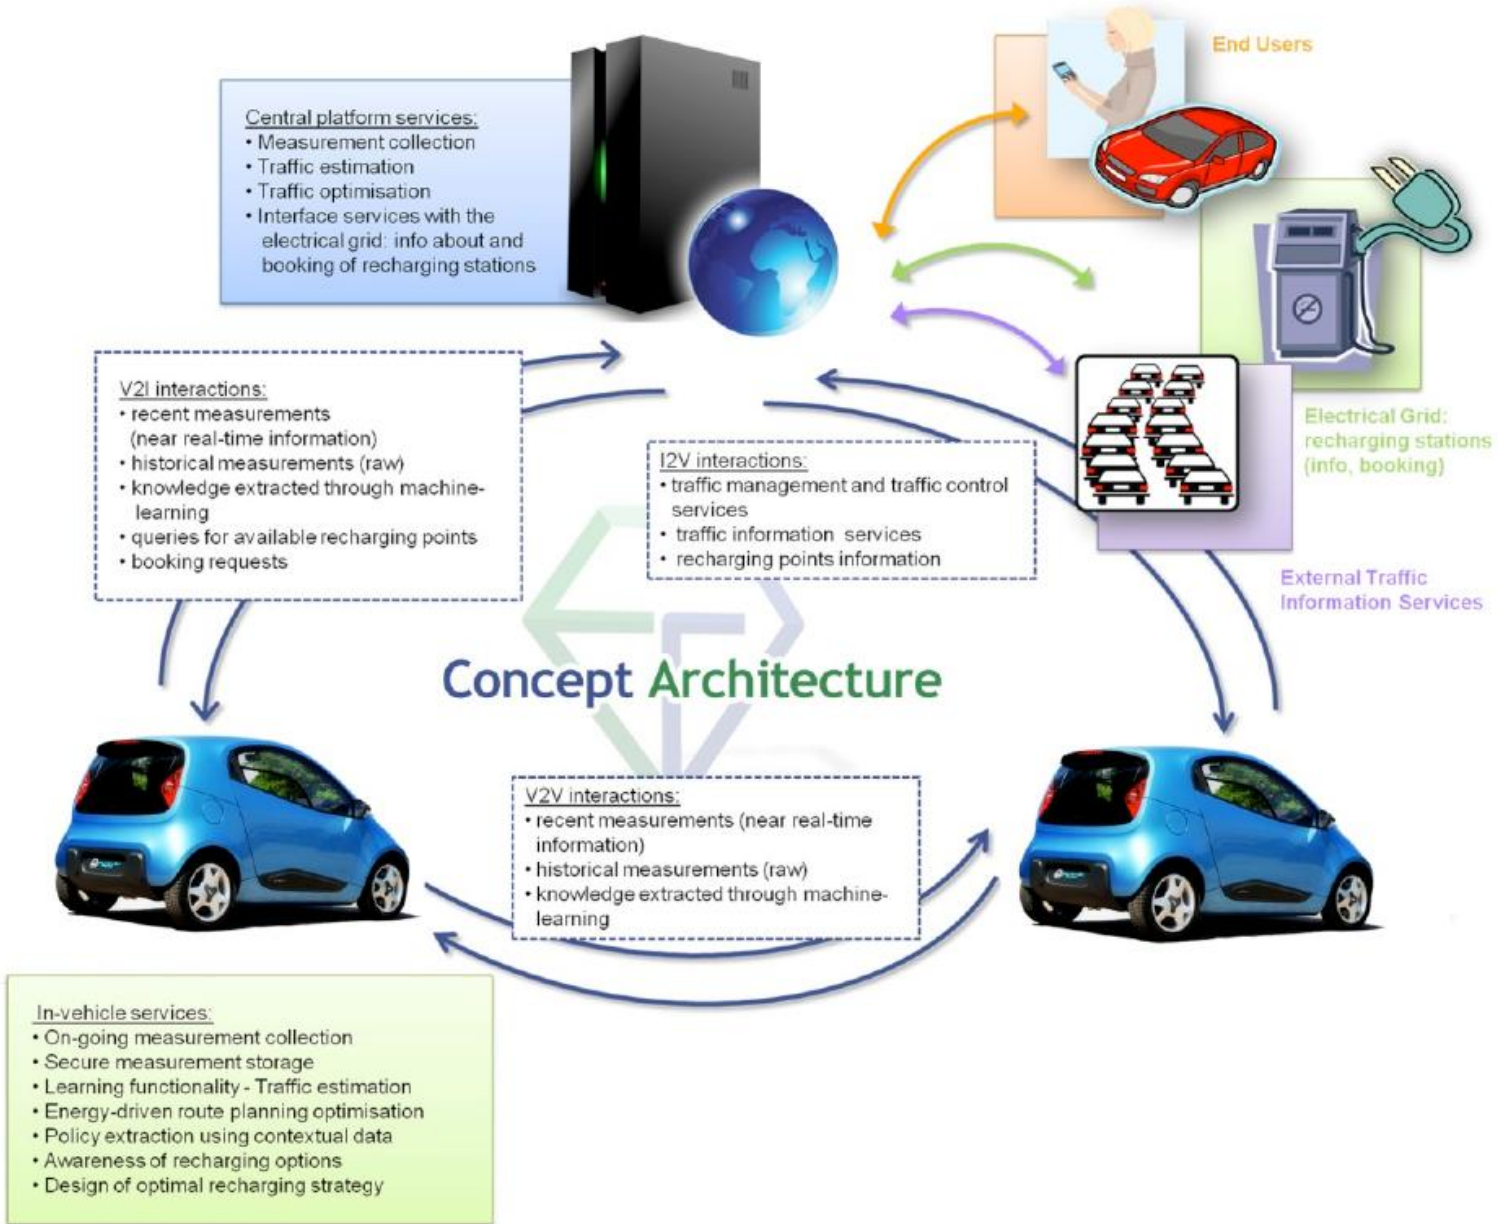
Central platform services:
• Measurement collection
• Traffic estimation
• Traffic optimisation
• Interface services with the electrical grid: info about and booking of recharging stations

End Users

Electrical Grid: recharging stations (info, booking)

External Traffic Information Services

V2I interactions:
• recent measurements (near real-time information)
• historical measurements (raw)
• knowledge extracted through machine-learning
• queries for available recharging points
• booking requests

I2V interactions:
• traffic management and traffic control services
• traffic information services
• recharging points information

Concept Architecture

V2V interactions:
• recent measurements (near real-time information)
• historical measurements (raw)
• knowledge extracted through machine-learning

In-vehicle services:
• On-going measurement collection
• Secure measurement storage
• Learning functionality - Traffic estimation
• Energy-driven route planning optimisation
• Policy extraction using contextual data
• Awareness of recharging options
• Design of optimal recharging strategy